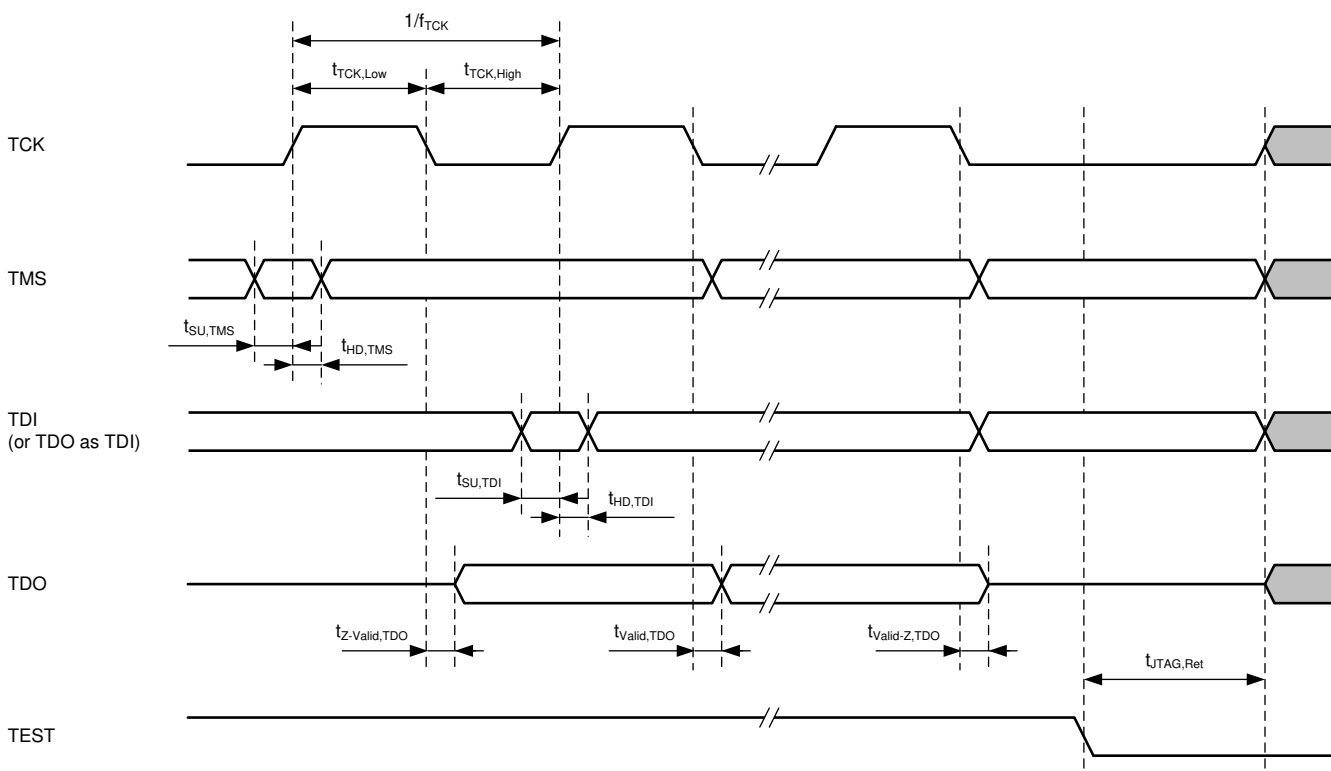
$1/f_{TCK}$

$t_{TCK,Low}$

$t_{TCK,High}$

TCK

TMS

$t_{SU,TMS}$

$t_{HD,TMS}$

TDI
(or TDO as TDI)

$t_{SU,TDI}$

$t_{HD,TDI}$

TDO

$t_{Z\text{-}Valid,TDO}$

$t_{Valid,TDO}$

$t_{Valid\text{-}Z,TDO}$

$t_{JTAG,Ret}$

TEST